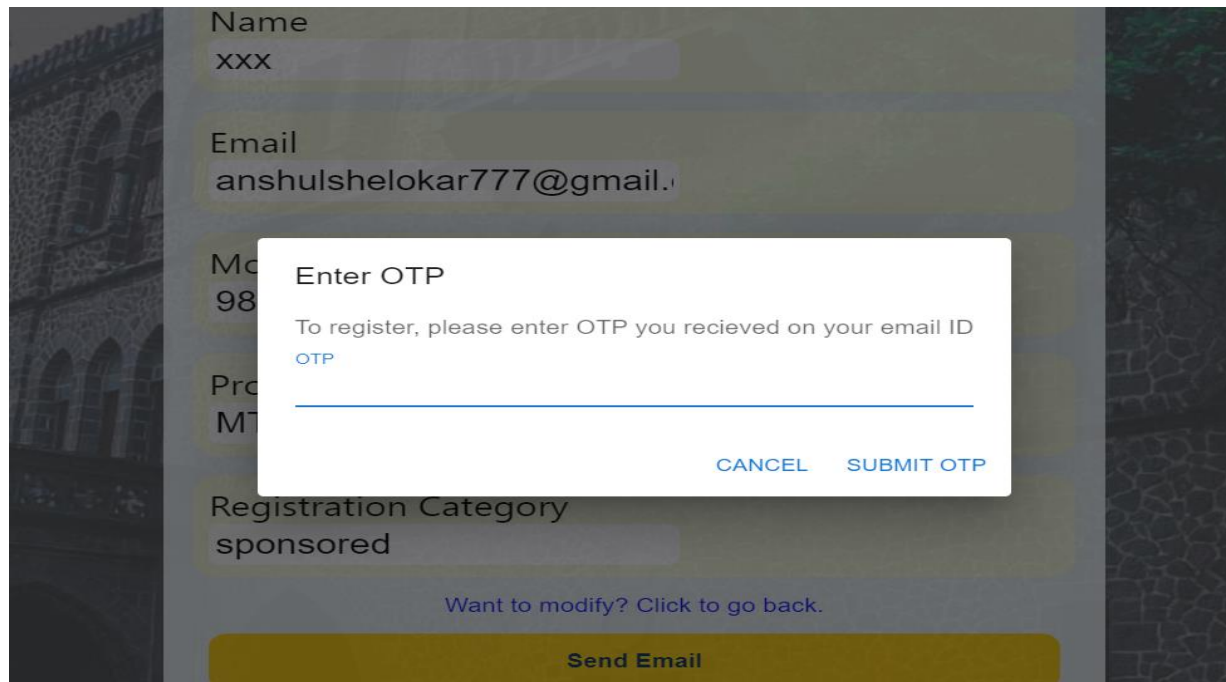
Name
XXX

Email
anshulshelokar777@gmail.

Mo
98

Pro
MT

Enter OTP

To register, please enter OTP you recieved on your email ID

OTP

CANCEL SUBMIT OTP

Registration Category
sponsored

Want to modify? Click to go back.

Send Email